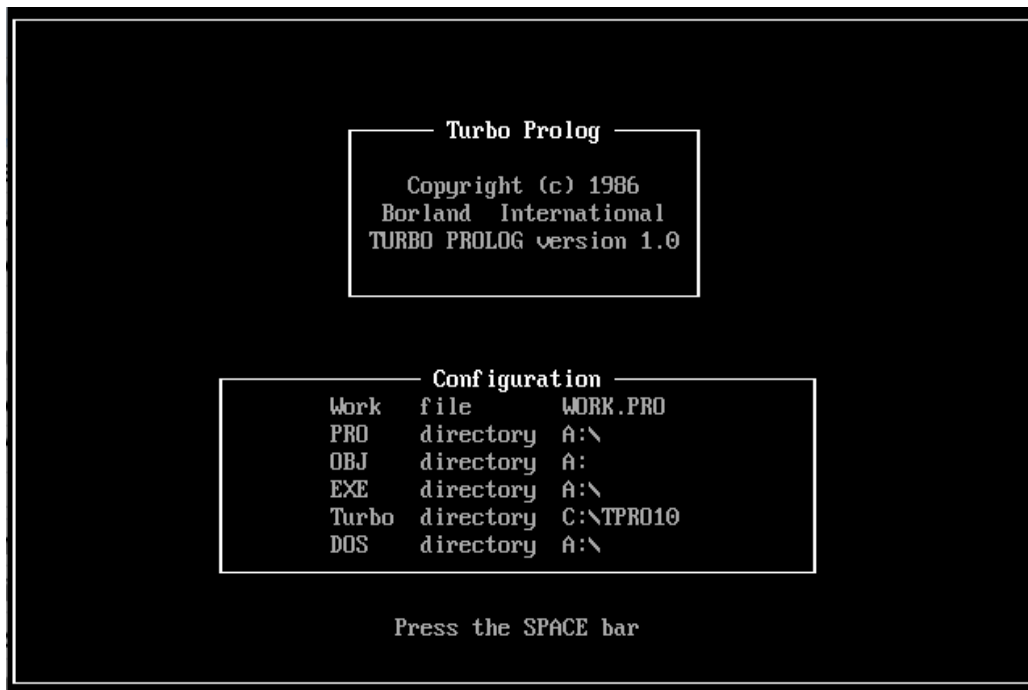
Turbo Prolog

Copyright (c) 1986
Borland International
TURBO PROLOG version 1.0

Configuration

| | | |
|---|---|---|
| Work | file | WORK.PRO |
| PRO | directory | A:\ |
| OBJ | directory | A: |
| EXE | directory | A:\ |
| Turbo | directory | C:\TPRO10 |
| DOS | directory | A:\ |

Press the SPACE bar